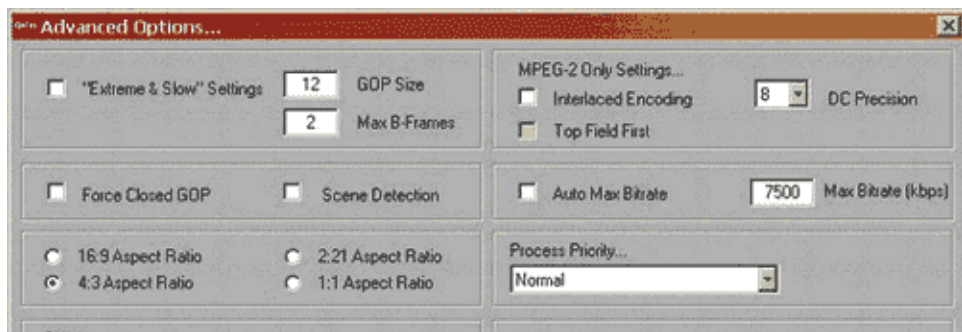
Advanced Options...

"Extreme & Slow" Settings
12 GOP Size
2 Max B-Frames

MPEG-2 Only Settings...
Interlaced Encoding
8 DC Precision
Top Field First

Force Closed GOP
Scene Detection

Auto Max Bitrate
7500 Max Bitrate (kbps)

16:9 Aspect Ratio
2:21 Aspect Ratio
4:3 Aspect Ratio
1:1 Aspect Ratio

Process Priority...
Normal